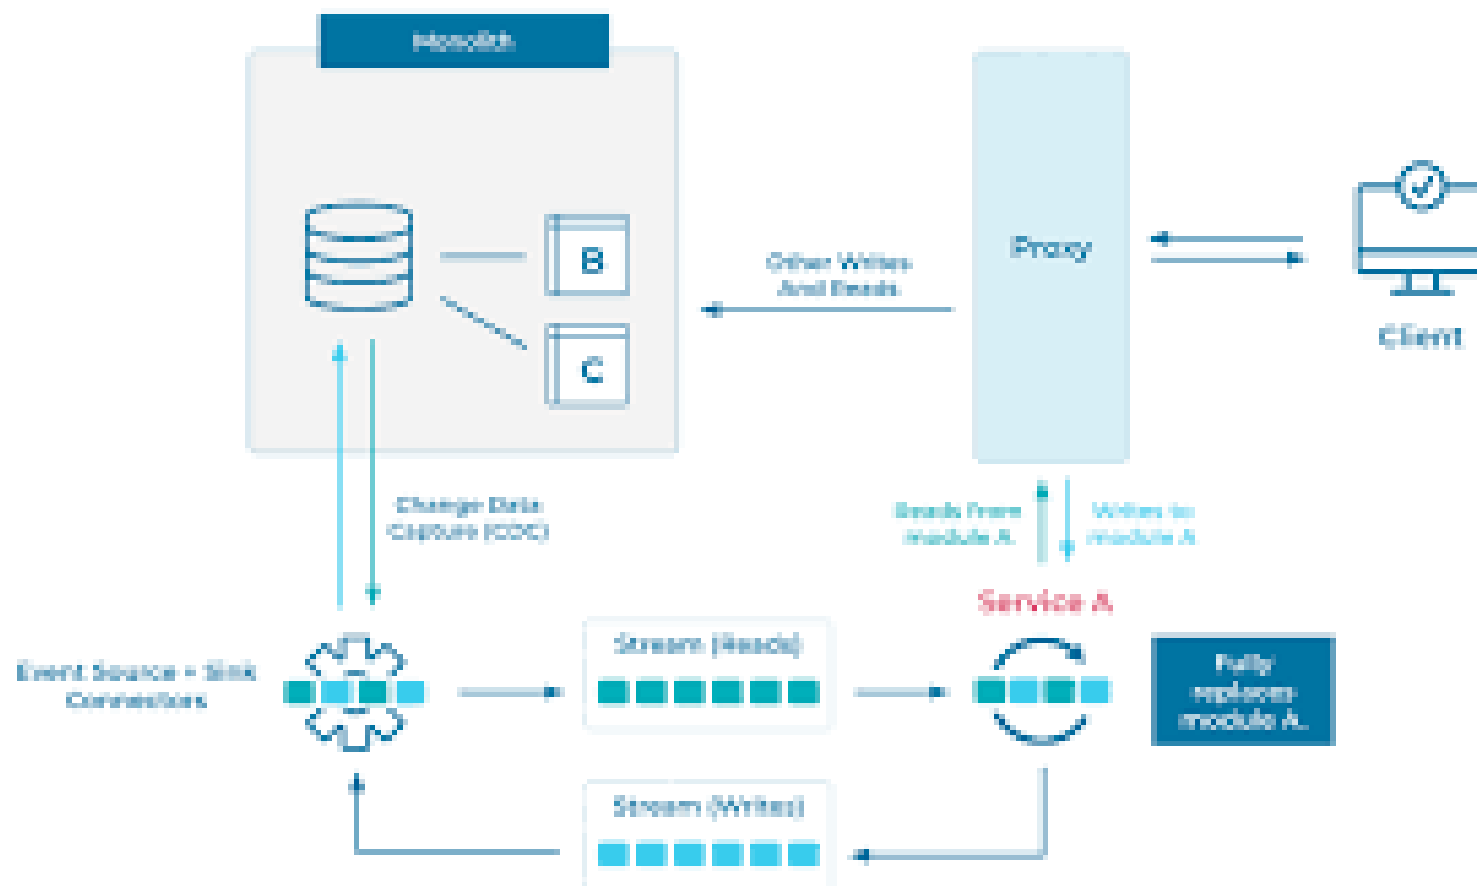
Monolith

B

C

Other Writes And Reads

Proxy

Client

Change Data Capture (CDC)

Reads from module A

Writes to module A

Service A

Event Source + Sink Connectors

Stream (Reads)

Fully replaces module A

Stream (Writes)